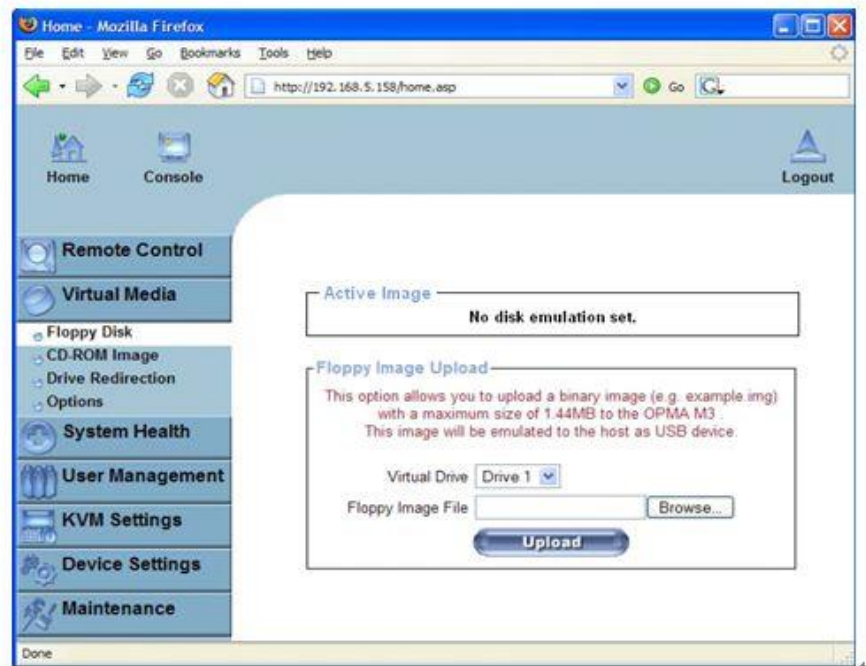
Home - Mozilla Firefox

File Edit View Go Bookmarks Tools Help

http://192.168.5.158/home.asp

Go

Home Console

Logout

Remote Control

Virtual Media

Floppy Disk

CD-ROM Image

Drive Redirection

Options

System Health

User Management

KVM Settings

Device Settings

Maintenance

Active Image

No disk emulation set.

Floppy Image Upload

This option allows you to upload a binary image (e.g. example.img) with a maximum size of 1.44MB to the OPMA M3 . This image will be emulated to the host as USB device.

Virtual Drive Drive 1

Floppy Image File Browse...

Upload

Done